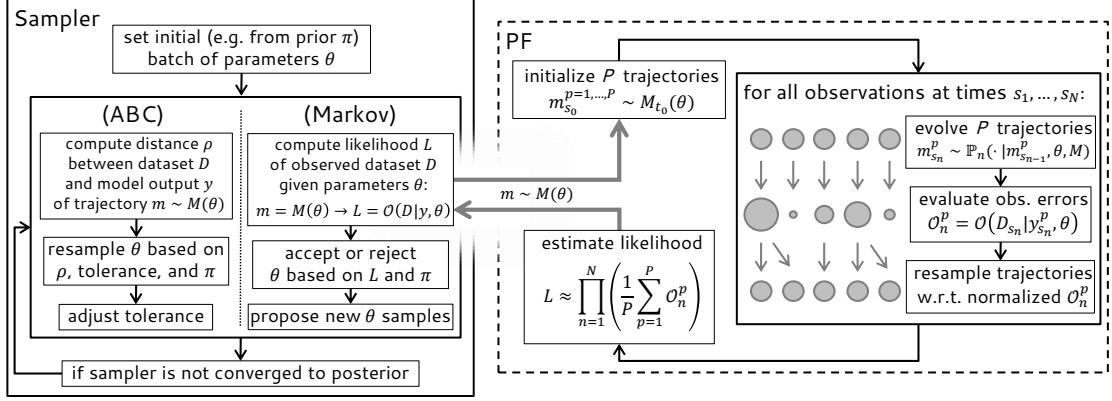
Sampler

set initial (e.g. from prior $\pi$) batch of parameters $\theta$

(ABC)

compute distance $\rho$ between dataset $D$ and model output $y$ of trajectory $m \sim M(\theta)$

resample $\theta$ based on $\rho$, tolerance, and $\pi$

adjust tolerance

(Markov)

compute likelihood $L$ of observed dataset $D$ given parameters $\theta$: $m = M(\theta) \rightarrow L = \mathcal{O}(D|y,\theta)$

accept or reject $\theta$ based on $L$ and $\pi$

propose new $\theta$ samples

if sampler is not converged to posterior

$m \sim M(\theta)$

PF

initialize $P$ trajectories $m_{s_0}^{p=1,\dots,P} \sim M_{t_0}(\theta)$

estimate likelihood

$L \approx \prod_{n=1}^{N} \left( \frac{1}{P} \sum_{p=1}^{P} \mathcal{O}_n^p \right)$

for all observations at times $s_1, \dots, s_N$:

evolve $P$ trajectories $m_{s_n}^p \sim \mathbb{P}_n(\cdot\,|m_{s_{n-1}}^p, \theta, M)$

evaluate obs. errors $\mathcal{O}_n^p = \mathcal{O}(D_{s_n}|y_{s_n}^p, \theta)$

resample trajectories w.r.t. normalized $\mathcal{O}_n^p$